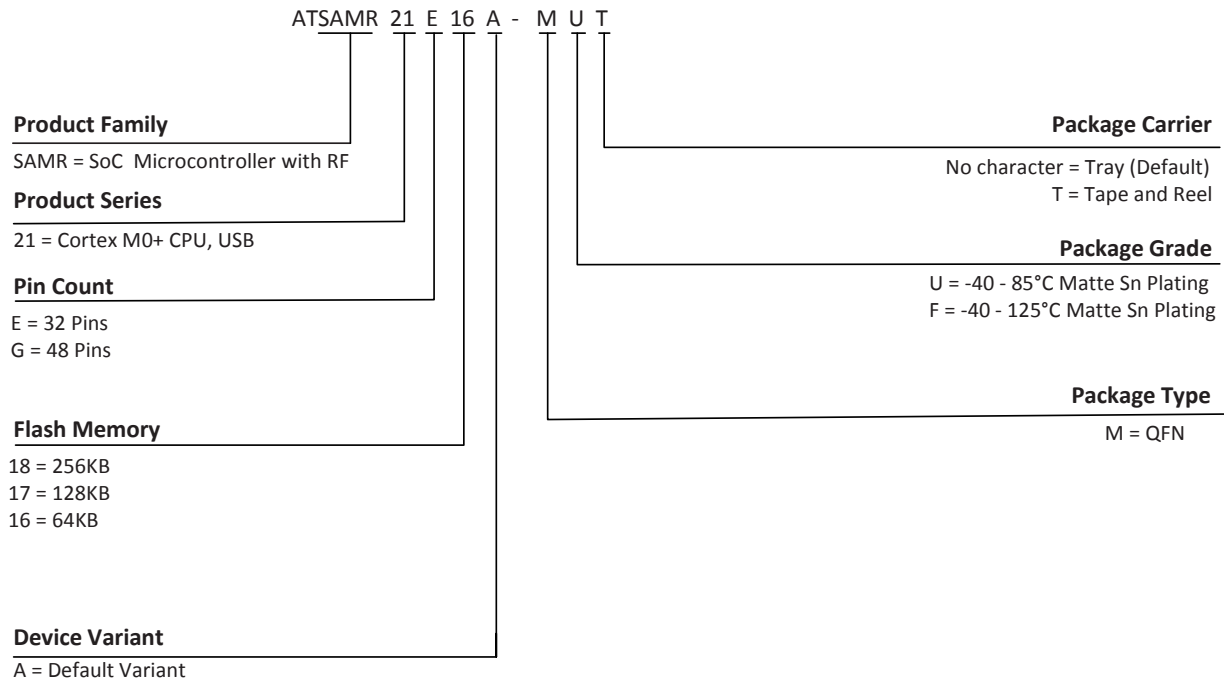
ATSAMR 21 E 16 A - M U T

Product Family
SAMR = SoC Microcontroller with RF

Product Series
21 = Cortex M0+ CPU, USB

Pin Count
E = 32 Pins
G = 48 Pins

Flash Memory
18 = 256KB
17 = 128KB
16 = 64KB

Device Variant
A = Default Variant

Package Carrier
No character = Tray (Default)
T = Tape and Reel

Package Grade
U = -40 - 85°C Matte Sn Plating
F = -40 - 125°C Matte Sn Plating

Package Type
M = QFN